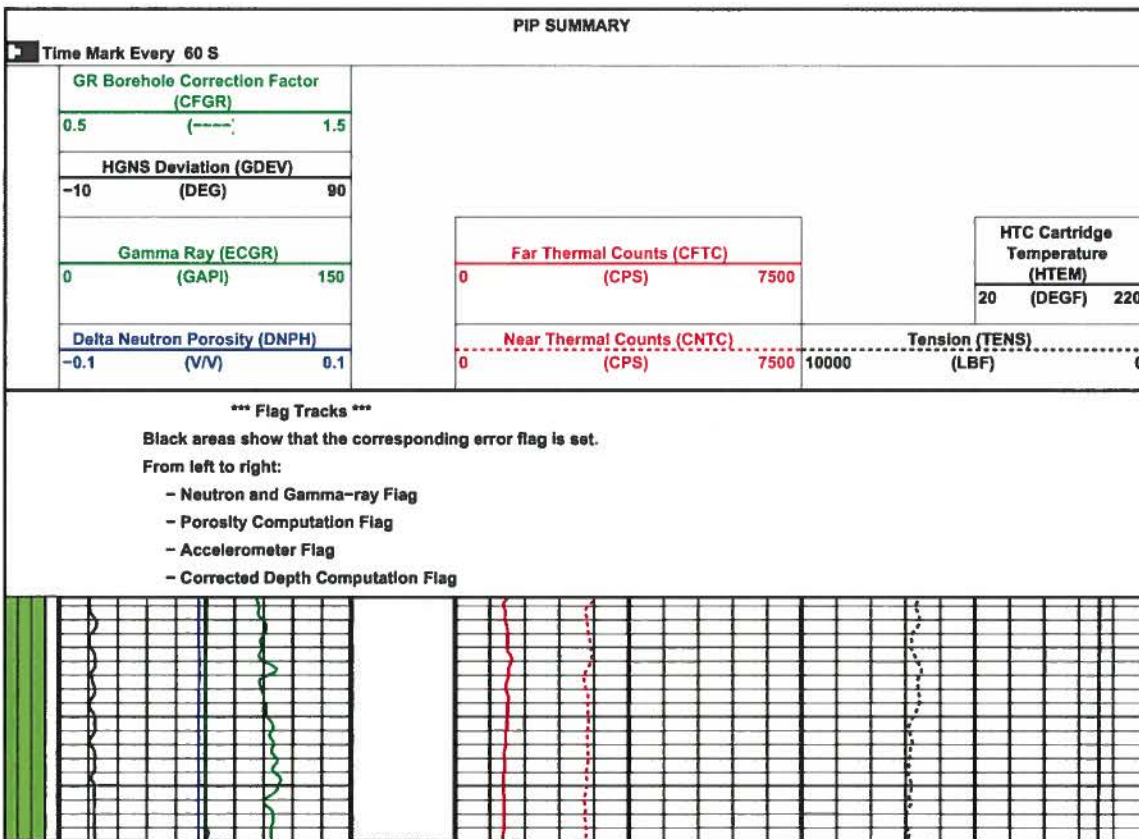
PIP SUMMARY

Time Mark Every 60 S

GR Borehole Correction Factor (CFGR)
0.5 (----) 1.5

HGNS Deviation (GDEV)
-10 (DEG) 90

Gamma Ray (ECGR)
0 (GAPI) 150

Delta Neutron Porosity (DNPH)
-0.1 (V/V) 0.1

Far Thermal Counts (CFTC)
0 (CPS) 7500

Near Thermal Counts (CNTC)
0 (CPS) 7500

HTC Cartridge Temperature (HTEM)
20 (DEGF) 220

Tension (TENS)
10000 (LBF) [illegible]

*** Flag Tracks ***

Black areas show that the corresponding error flag is set.

From left to right:

- Neutron and Gamma-ray Flag
- Porosity Computation Flag
- Accelerometer Flag
- Corrected Depth Computation Flag